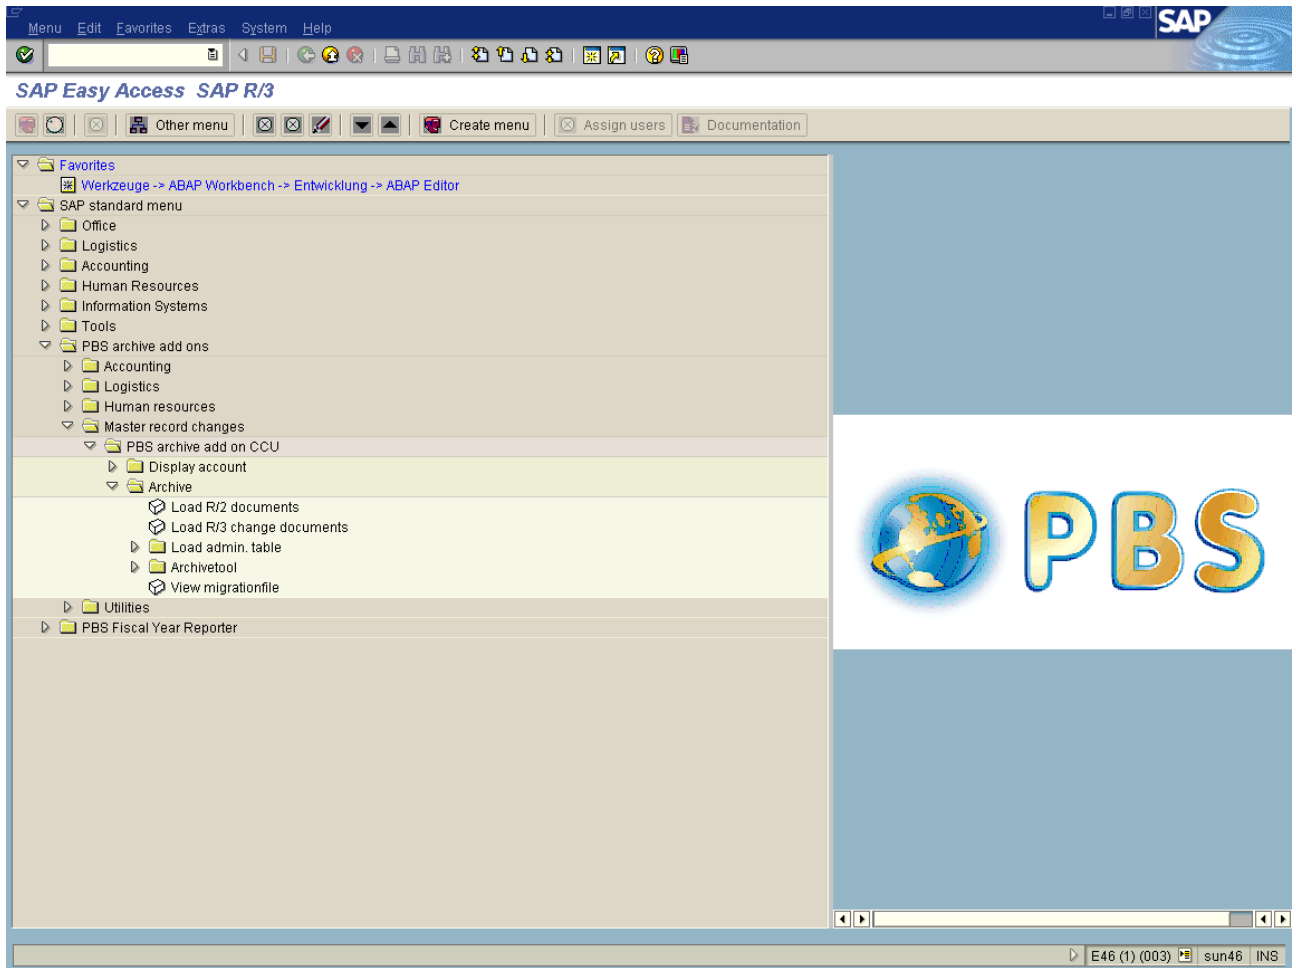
Menu Edit Favorites Extras System Help

SAP

SAP Easy Access SAP R/3

Other menu
Create menu
Assign users
Documentation

Favorites
Werkzeuge -> ABAP Workbench -> Entwicklung -> ABAP Editor
SAP standard menu
Office
Logistics
Accounting
Human Resources
Information Systems
Tools
PBS archive add ons
Accounting
Logistics
Human resources
Master record changes
PBS archive add on CCU
Display account
Archive
Load R/2 documents
Load R/3 change documents
Load admin. table
Archivetool
View migrationfile
Utilities
PBS Fiscal Year Reporter

PBS

E46 (1) (003) sun46 INS